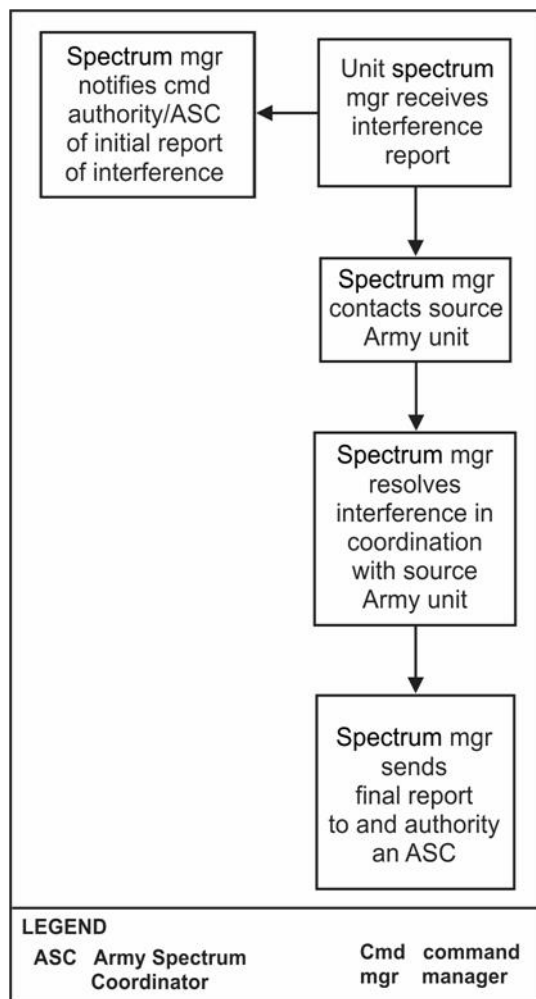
Unit spectrum mgr receives interference report

Spectrum mgr notifies cmd authority/ASC of initial report of interference

Spectrum mgr contacts source Army unit

Spectrum mgr resolves interference in coordination with source Army unit

Spectrum mgr sends final report to and authority an ASC

LEGEND

ASC Army Spectrum Coordinator

Cmd command

mgr manager